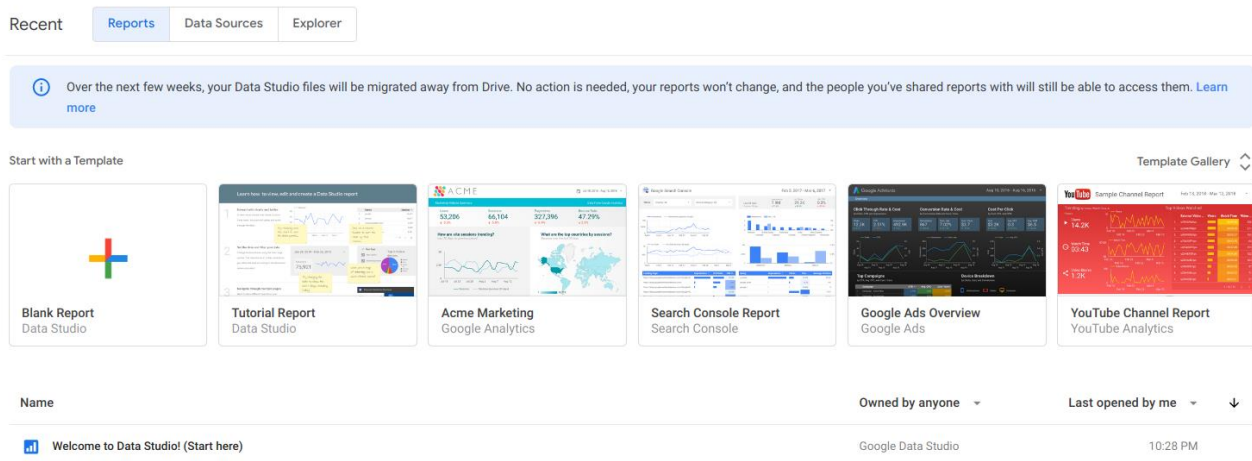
Recent Reports Data Sources Explorer

Over the next few weeks, your Data Studio files will be migrated away from Drive. No action is needed, your reports won't change, and the people you've shared reports with will still be able to access them. Learn more

Start with a Template

Template Gallery

Blank Report
Data Studio

Tutorial Report
Data Studio

Acme Marketing
Google Analytics

Search Console Report
Search Console

Google Ads Overview
Google Ads

YouTube Channel Report
YouTube Analytics

| Name | Owned by anyone | Last opened by me |
|---|---|---|
| Welcome to Data Studio! (Start here) | Google Data Studio | 10:28 PM |